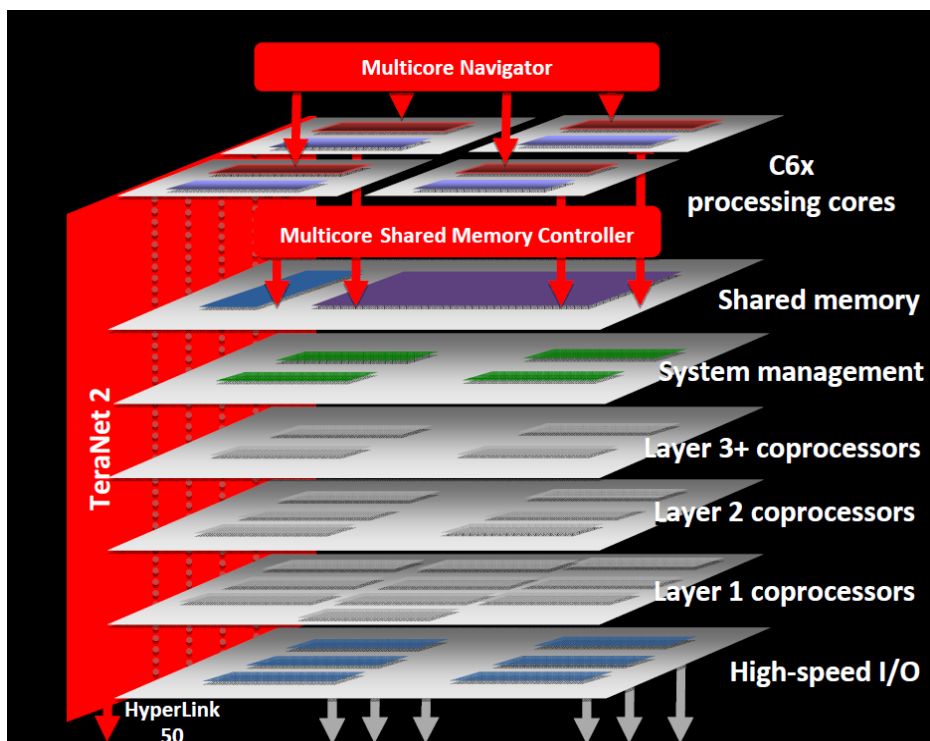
Multicore Navigator

C6x processing cores

Multicore Shared Memory Controller

Shared memory

System management

Layer 3+ coprocessors

Layer 2 coprocessors

Layer 1 coprocessors

High-speed I/O

TeraNet 2

HyperLink 50